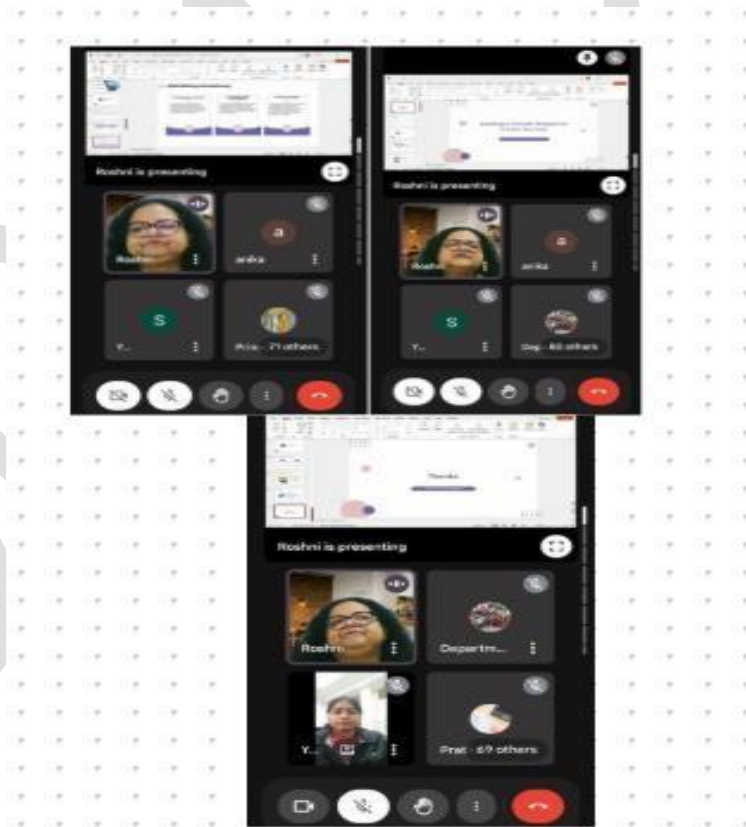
Roshni is presenting

Roshn

anika

a

S

Y...

Pria... 71 others

Roshni is presenting

Roshn

anika

a

S

Y...

Dep... 60 others

Thanks

Roshni is presenting

Roshni

Departm...

Y...

Prat... 67 others